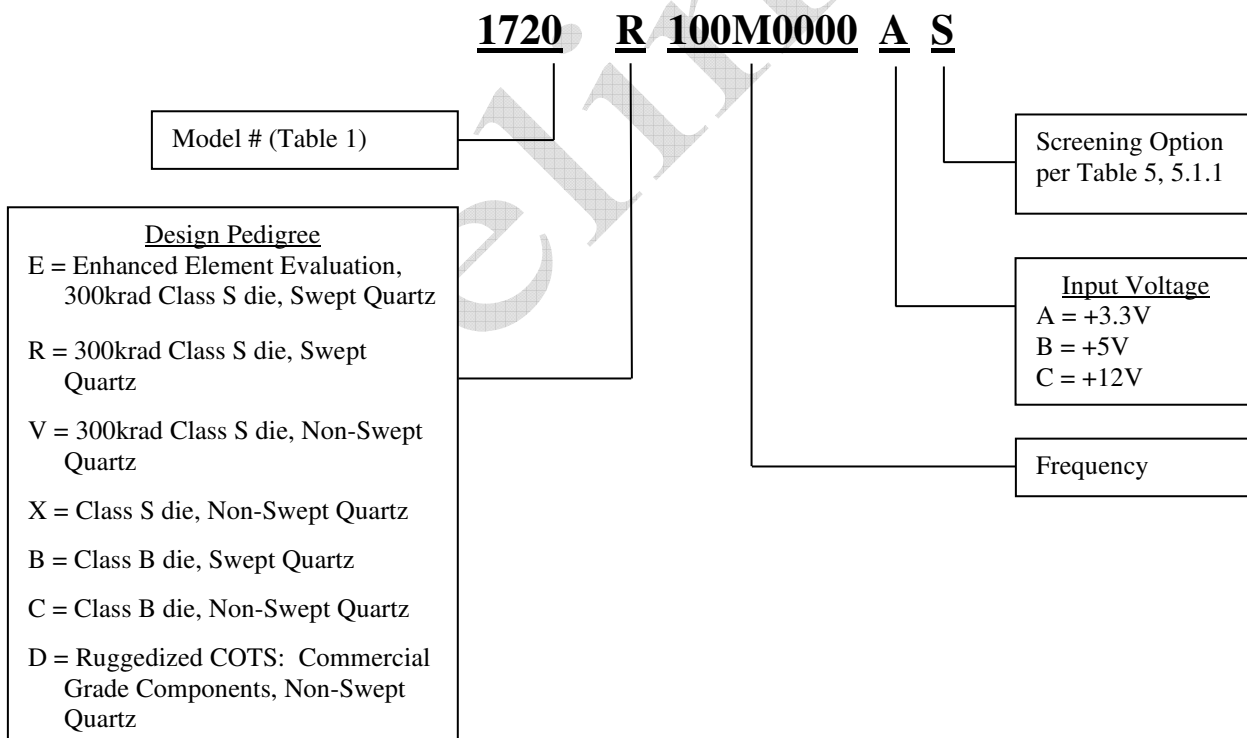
1720 R 100M0000 A S

Model # (Table 1)

Screening Option per Table 5, 5.1.1

Design Pedigree
E = Enhanced Element Evaluation, 300krad Class S die, Swept Quartz
R = 300krad Class S die, Swept Quartz
V = 300krad Class S die, Non-Swept Quartz
X = Class S die, Non-Swept Quartz
B = Class B die, Swept Quartz
C = Class B die, Non-Swept Quartz
D = Ruggedized COTS: Commercial Grade Components, Non-Swept Quartz

Input Voltage
A = +3.3V
B = +5V
C = +12V

Frequency